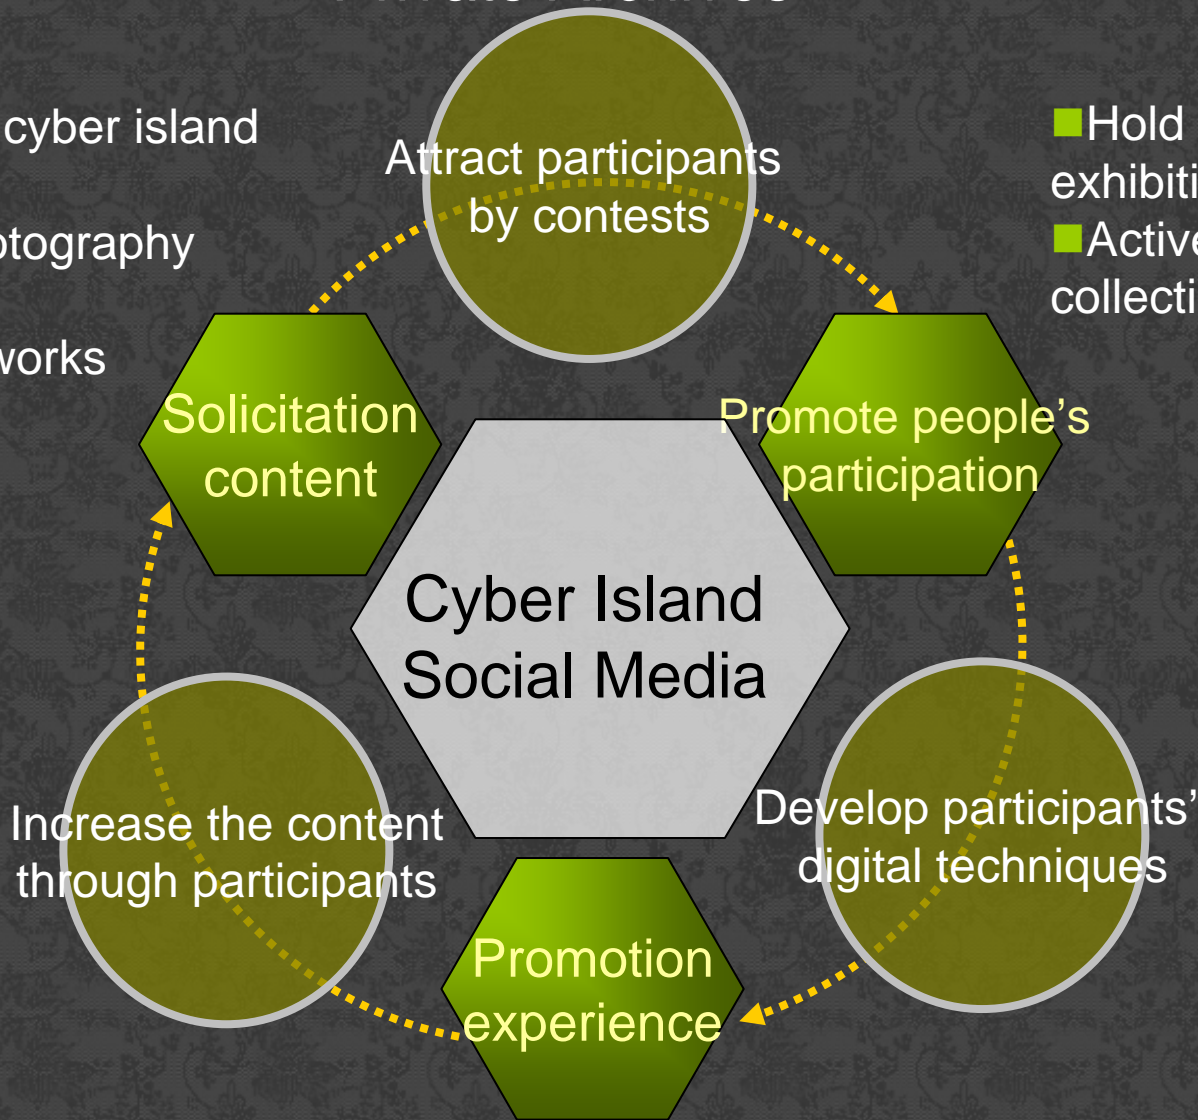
cyber island

otography

works

Attract participants by contests

Hold exhibiti

Active collecti

Solicitation content

Promote people's participation

Cyber Island Social Media

Increase the content through participants

Develop participants' digital techniques

Promotion experience